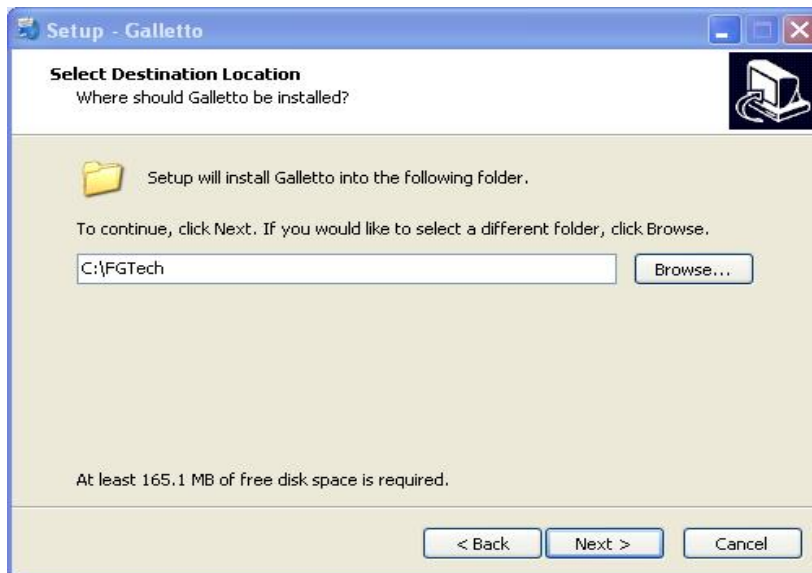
Setup - Galletto

Select Destination Location
Where should Galletto be installed?

Setup will install Galletto into the following folder.

To continue, click Next. If you would like to select a different folder, click Browse.

C:\FGTech

Browse...

At least 165.1 MB of free disk space is required.

< Back

Next >

Cancel